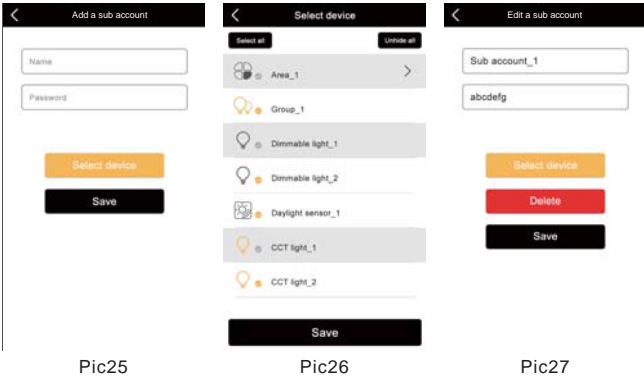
Add a sub account

Name

Password

Select device

Save

Pic25

Select device

Select all

Unhide all

Area_1

Group_1

Dimmable light_1

Dimmable light_2

Daylight sensor_1

CCT light_1

CCT light_2

Save

Pic26

Edit a sub account

Sub account_1

abcdefg

Select device

Delete

Save

Pic27